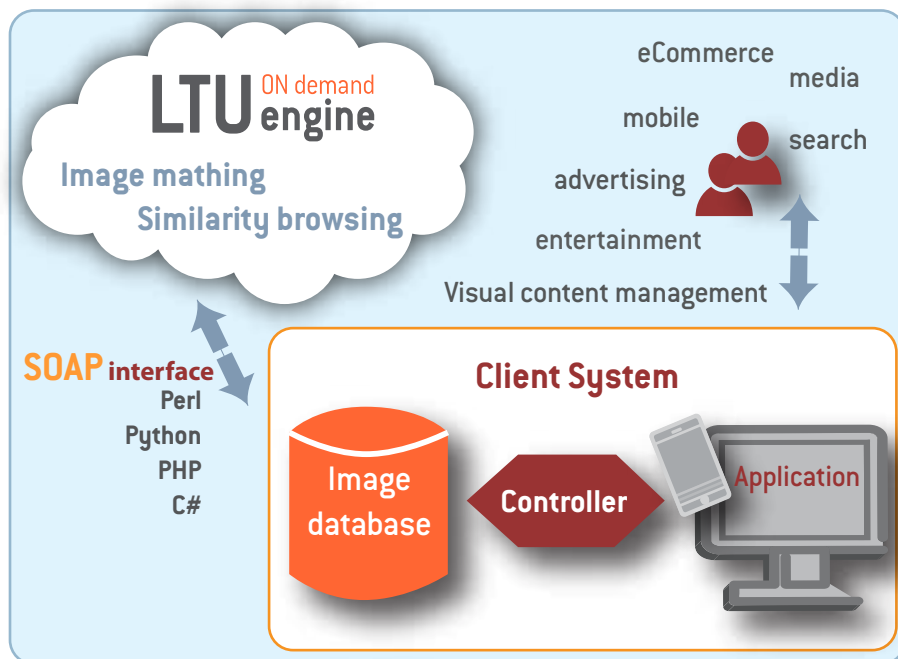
LTU ON demand engine

Image mathing
Similarity browsing

eCommerce
media
mobile
search
advertising
entertainment
Visual content management

SOAP interface
Perl
Python
PHP
C#

Client System

Image database

Controller

Application